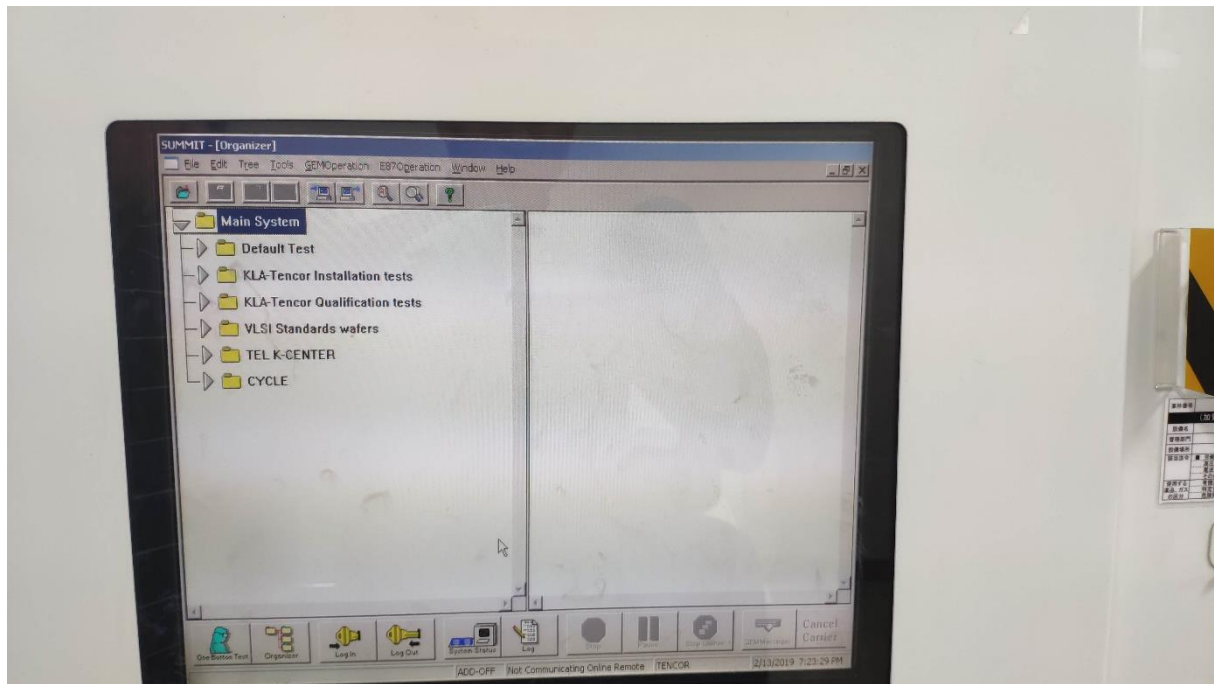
SUMMIT - [Organizer]

File Edit Tree Tools GEMOperation E87Operation Window Help

Main System
Default Test
KLA-Tencor Installation tests
KLA-Tencor Qualification tests
VLSI Standards wafers
TEL K-CENTER
CYCLE

One Button Test
Organizer
Log In
Log Out
System Status
Log
Stop
Pause
Stop Cancel
GEMMessages
Cancel Carrier

ADD-OFF
Not Communicating Online Remote
TENCOR
2/13/2019 7:23:29 PM